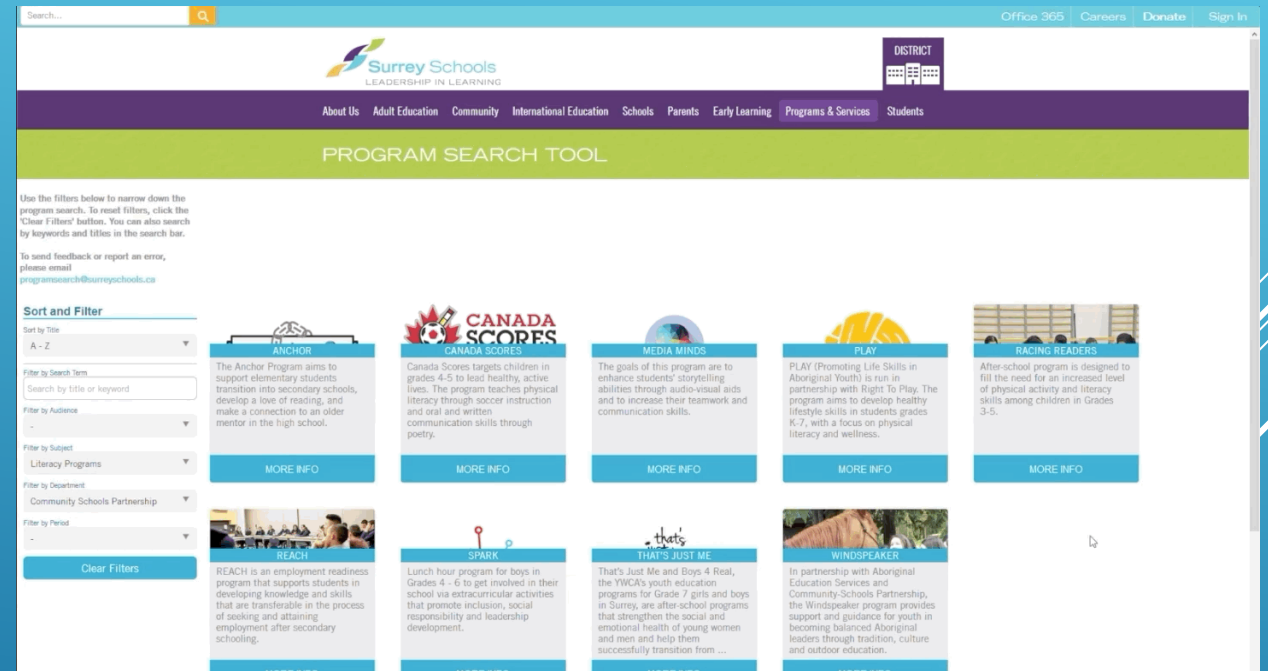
Search...

Office 365 Careers Donate Sign In

Surrey Schools
LEADERSHIP IN LEARNING

DISTRICT

About Us Adult Education Community International Education Schools Parents Early Learning Programs & Services Students

PROGRAM SEARCH TOOL

Use the filters below to narrow down the program search. To reset filters, click the 'Clear Filters' button. You can also search by keywords and titles in the search bar.

To send feedback or report an error, please email programsearch@surreyschools.ca

Sort and Filter

Sort by Title
A - Z

Filter by Search Term
Search by title or keyword

Filter by Audience
-

Filter by Subject
Literacy Programs

Filter by Department
Community Schools Partnership

Filter by Period
-

Clear Filters

CANADA SCORES

ANCHOR
The Anchor Program aims to support elementary students transition into secondary schools, develop a love of reading, and make a connection to an older mentor in the high school.
MORE INFO

CANADA SCORES
Canada Scores targets children in grades 4-5 to lead healthy, active lives. The program teaches physical literacy through soccer instruction and oral and written communication skills through poetry.
MORE INFO

MEDIA MINDS
The goals of this program are to enhance students' storytelling abilities through audio-visual aids and to increase their teamwork and communication skills.
MORE INFO

PLAY
PLAY (Promoting Life Skills in Aboriginal Youth) is run in partnership with Right To Play. The program aims to develop healthy lifestyle skills in students grades K-7, with a focus on physical literacy and wellness.
MORE INFO

RACING READERS
After-school program is designed to fill the need for an increased level of physical activity and literacy skills among children in Grades 3-5.
MORE INFO

REACH
REACH is an employment readiness program that supports students in developing knowledge and skills that are transferable in the process of seeking and attaining employment after secondary schooling.

SPARK
Lunch hour program for boys in Grades 4 - 6 to get involved in their school via extracurricular activities that promote inclusion, social responsibility and leadership development.

that's
THAT'S JUST ME
That's Just Me and Boys 4 Real, the YWCA's youth education programs for Grade 7 girls and boys in Surrey, are after-school programs that strengthen the social and emotional health of young women and men and help them successfully transition from ...

WINDSPEAKER
In partnership with Aboriginal Education Services and Community-Schools Partnership, the Windspeaker program provides support and guidance for youth in becoming balanced Aboriginal leaders through tradition, culture and outdoor education.